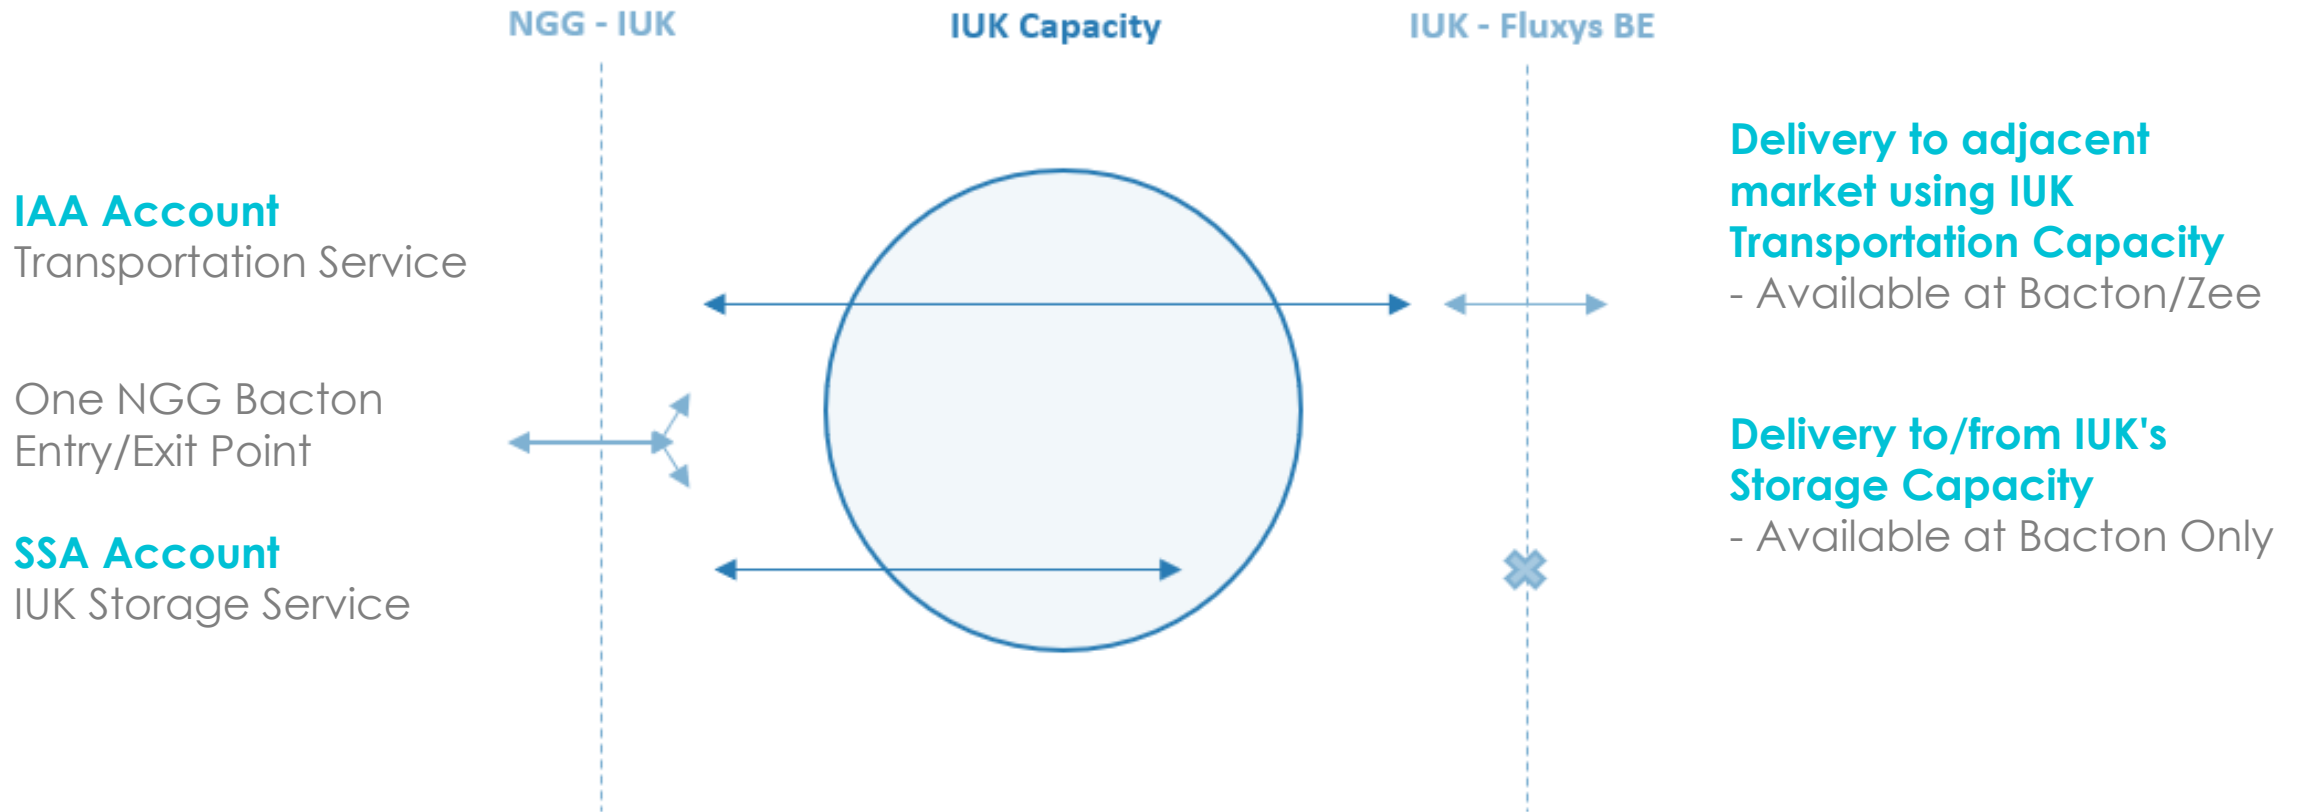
NGG - IUK

IUK Capacity

IUK - Fluxys BE

IAA Account
Transportation Service

One NGG Bacton Entry/Exit Point

SSA Account
IUK Storage Service

Delivery to adjacent market using IUK Transportation Capacity
- Available at Bacton/Zee

Delivery to/from IUK's Storage Capacity
- Available at Bacton Only